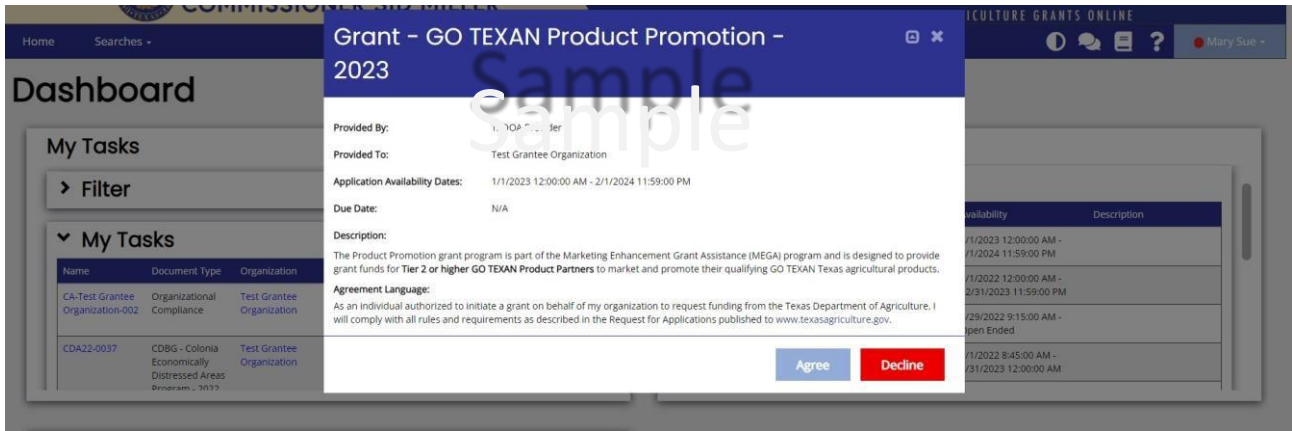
COMMISSIONER SID MILLER

ICULTURE GRANTS ONLINE

Home Searches ▾

Mary Sue ▾

Dashboard

My Tasks

› Filter

˅ My Tasks

| Name | Document Type | Organization |
|---|---|---|
| CA-Test Grantee Organization-002 | Organizational Compliance | Test Grantee Organization |
| CDA22-0037 | CDBG - Colonia Economically Distressed Areas Program - 2022 | Test Grantee Organization |

| Availability | Description |
|---|---|
| 1/1/2023 12:00:00 AM - 1/1/2024 11:59:00 PM | |
| 1/1/2022 12:00:00 AM - 2/31/2023 11:59:00 PM | |
| /29/2022 9:15:00 AM - pen Ended | |
| /1/2022 8:45:00 AM - /31/2023 12:00:00 AM | |

Grant - GO TEXAN Product Promotion - 2023

Sample

Sample

Provided By: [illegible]

Provided To: Test Grantee Organization

Application Availability Dates: 1/1/2023 12:00:00 AM - 2/1/2024 11:59:00 PM

Due Date: N/A

Description:

The Product Promotion grant program is part of the Marketing Enhancement Grant Assistance (MEGA) program and is designed to provide grant funds for Tier 2 or higher GO TEXAN Product Partners to market and promote their qualifying GO TEXAN Texas agricultural products.

Agreement Language:

As an individual authorized to initiate a grant on behalf of my organization to request funding from the Texas Department of Agriculture, I will comply with all rules and requirements as described in the Request for Applications published to www.texasagriculture.gov.

Agree Decline